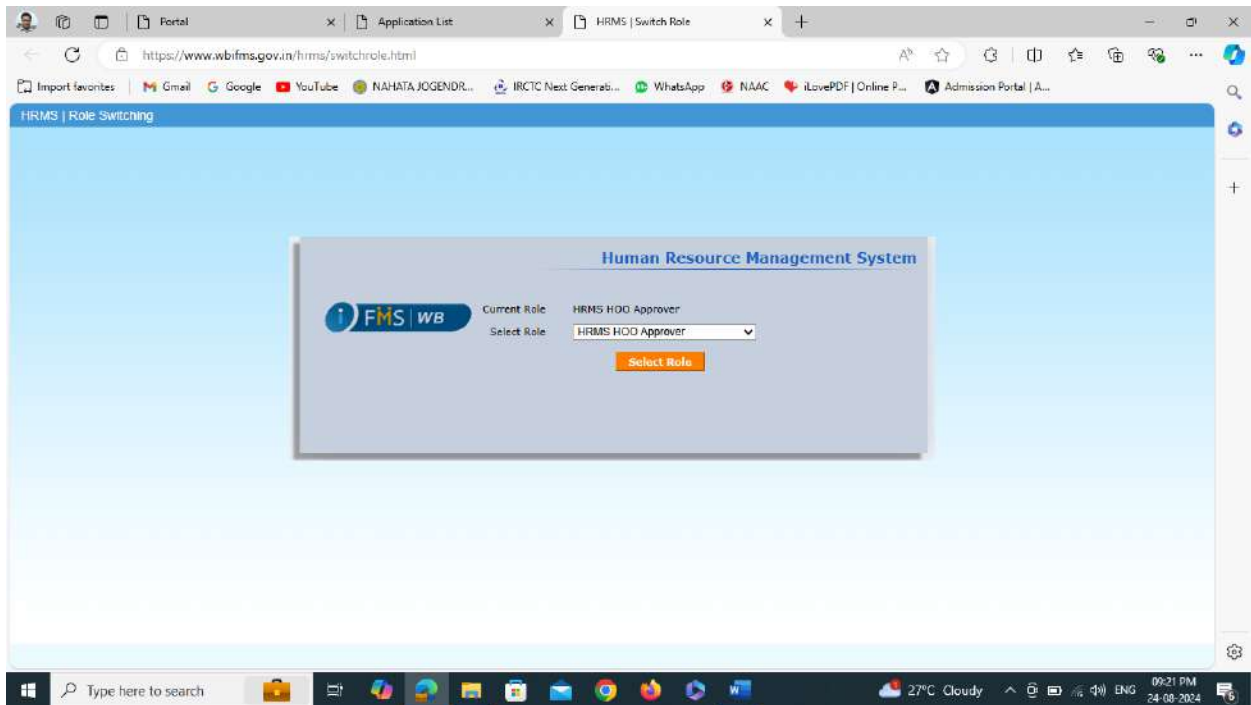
Portal
Application List
HRMS | Switch Role
https://www.wbifms.gov.in/hrms/switchrole.html
Import favorites | Gmail Google YouTube NAHATA JOGENDR... IRCTC Next Generati... WhatsApp NAAC iLovePDF | Online P... Admission Portal | A...
HRMS | Role Switching

Human Resource Management System

i FMS | WB
Current Role HRMS HOO Approver
Select Role HRMS HOO Approver
Select Role

Type here to search
27°C Cloudy ENG 09:21 PM 24-08-2024